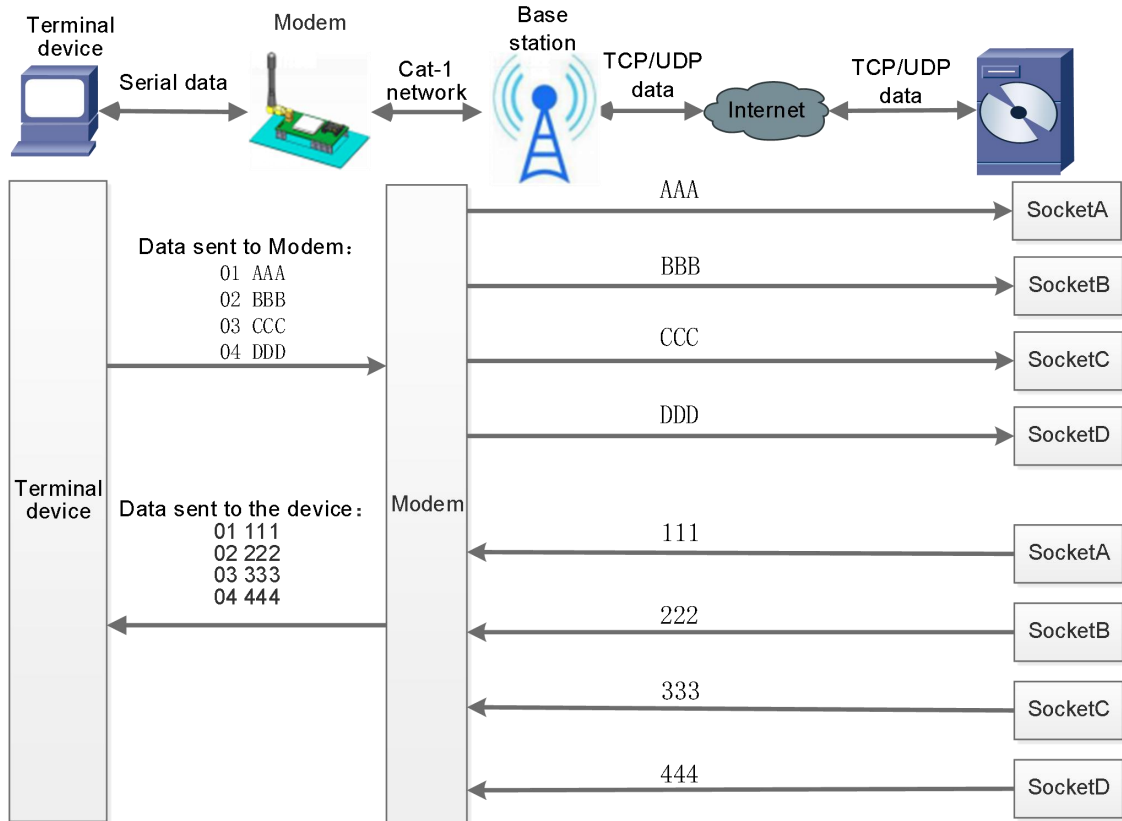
Terminal device

Serial data

Modem

Cat-1 network

Base station

TCP/UDP data

Internet

TCP/UDP data

AAA

SocketA

Data sent to Modem：
01 AAA
02 BBB
03 CCC
04 DDD

BBB

SocketB

CCC

SocketC

DDD

SocketD

Terminal device

Data sent to the device：
01 111
02 222
03 333
04 444

Modem

111

SocketA

222

SocketB

333

SocketC

444

SocketD